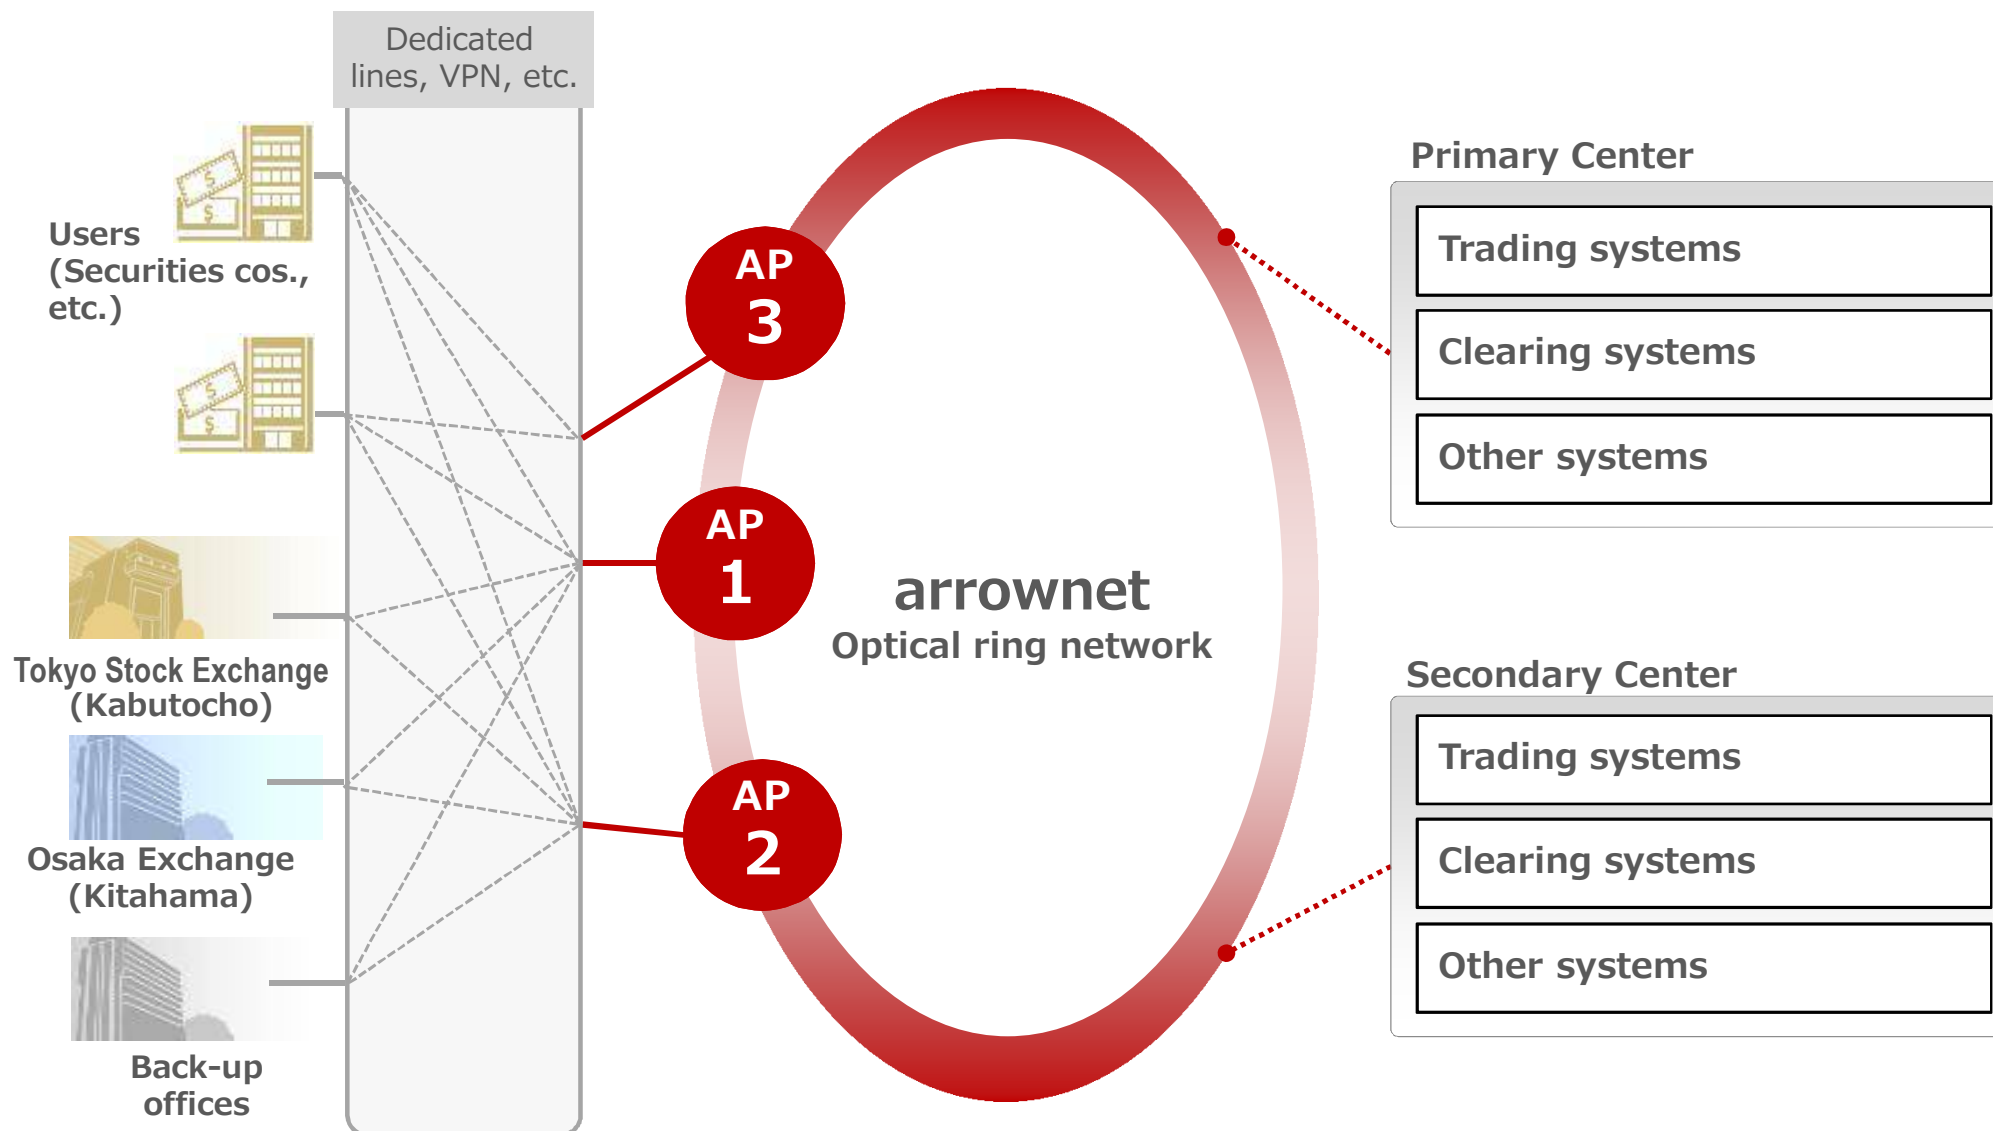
Dedicated lines, VPN, etc.

Users (Securities cos., etc.)

Tokyo Stock Exchange (Kabutocho)

Osaka Exchange (Kitahama)

Back-up offices

AP 3

AP 1

AP 2

arrownet
Optical ring network

Primary Center

Trading systems

Clearing systems

Other systems

Secondary Center

Trading systems

Clearing systems

Other systems